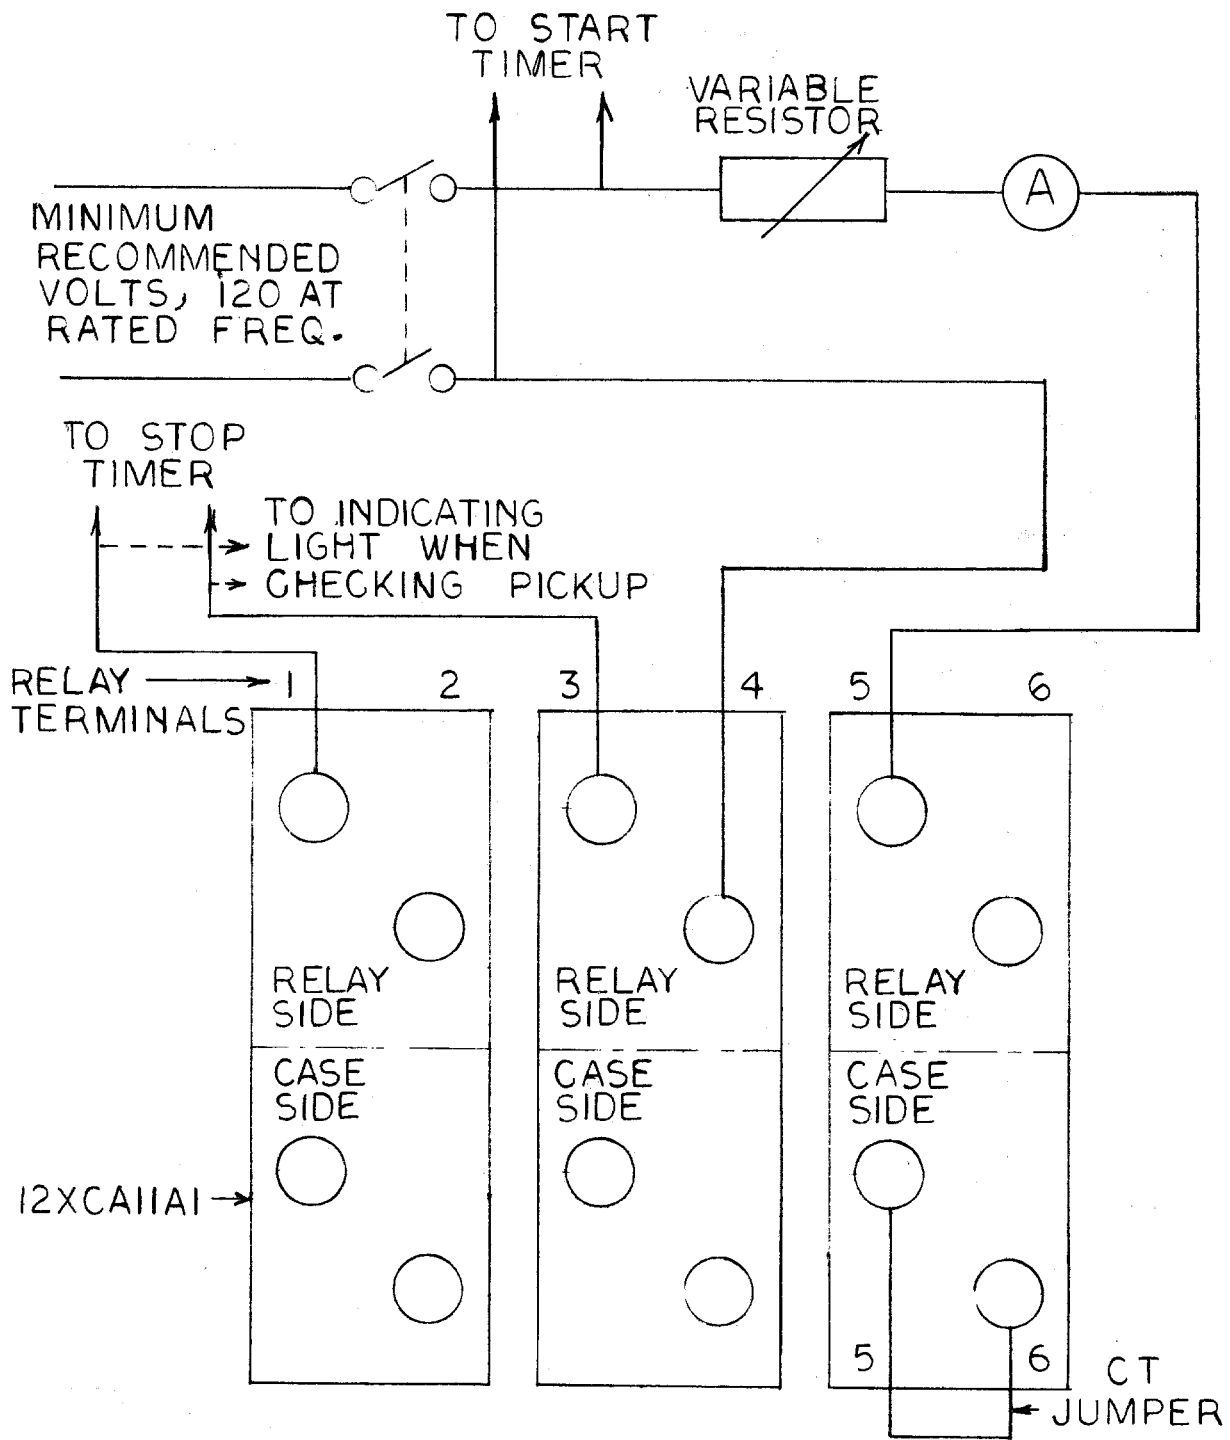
TO START TIMER

VARIABLE RESISTOR

A

MINIMUM RECOMMENDED VOLTS, 120 AT RATED FREQ.

TO STOP TIMER

TO INDICATING LIGHT WHEN CHECKING PICKUP

RELAY TERMINALS

1 2 3 4 5 6

RELAY SIDE

CASE SIDE

RELAY SIDE

CASE SIDE

RELAY SIDE

CASE SIDE

12XCA11A1

5 6

CT JUMPER